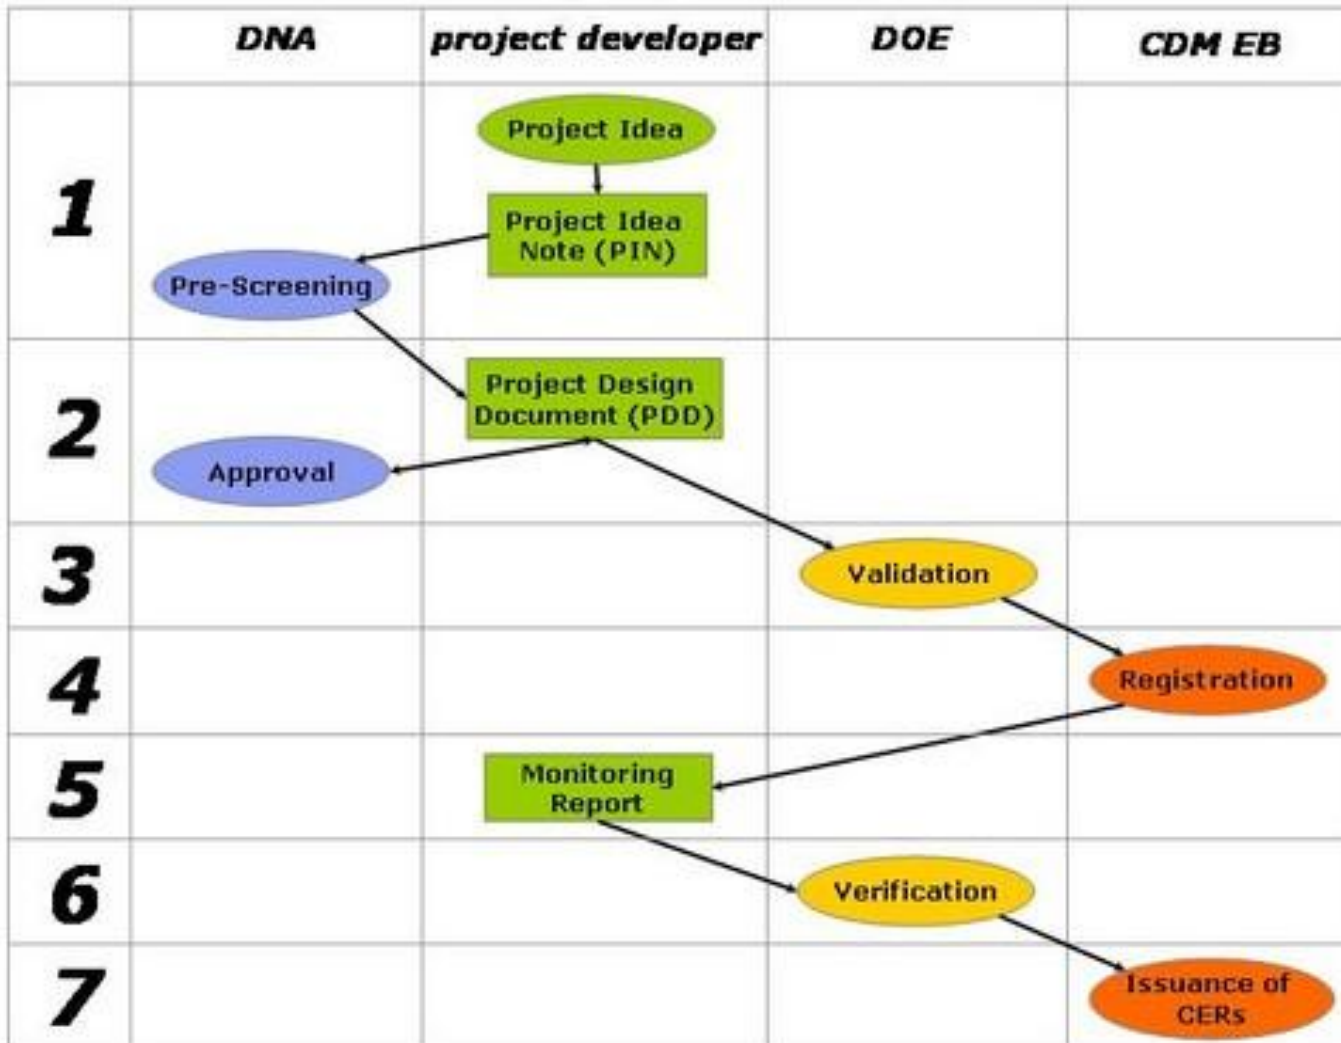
|   | DNA | project developer | DOE | CDM EB |
|---|---|---|---|---|
| 1 | Pre-Screening | Project Idea<br>Project Idea Note (PIN) | | |
| 2 | Approval | Project Design Document (PDD) | | |
| 3 | | | Validation | |
| 4 | | | | Registration |
| 5 | | Monitoring Report | | |
| 6 | | | Verification | |
| 7 | | | | Issuance of CERs |